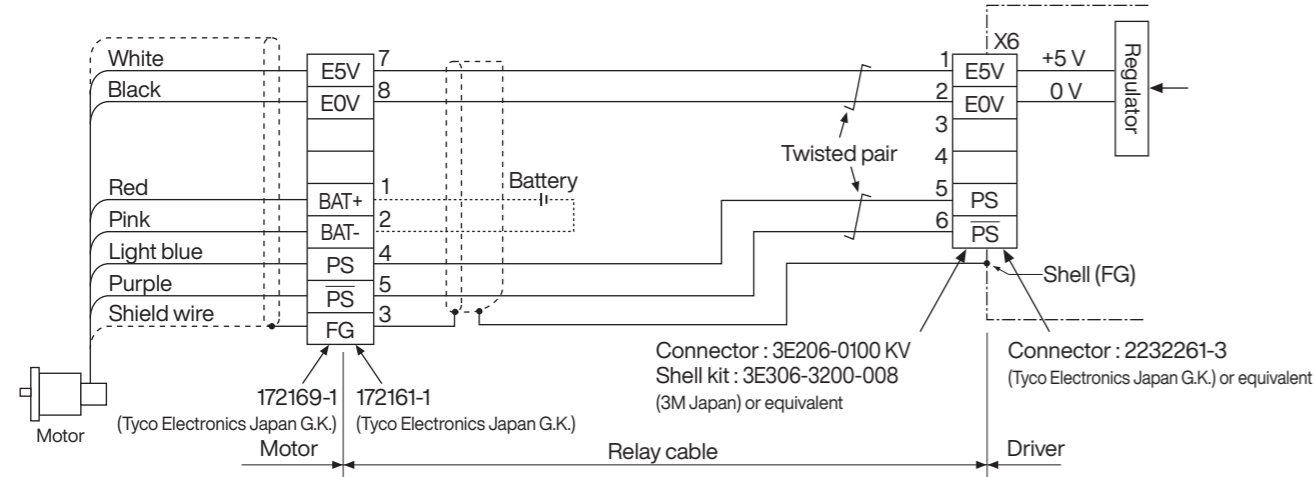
White
Black
Red
Pink
Light blue
Purple
Shield wire

E5V 7
E0V 8
BAT+ 1
BAT- 2
PS 4
$\overline{PS}$ 5
FG 3

Battery

Twisted pair

X6
1 E5V
2 E0V
3
4
5 PS
6 $\overline{PS}$

+5 V
0 V
Regulator

Shell (FG)

Motor

172169-1
(Tyco Electronics Japan G.K.)
172161-1
(Tyco Electronics Japan G.K.)

Connector : 3E206-0100 KV
Shell kit : 3E306-3200-008
(3M Japan) or equivalent

Connector : 2232261-3
(Tyco Electronics Japan G.K.) or equivalent

Motor
Relay cable
Driver